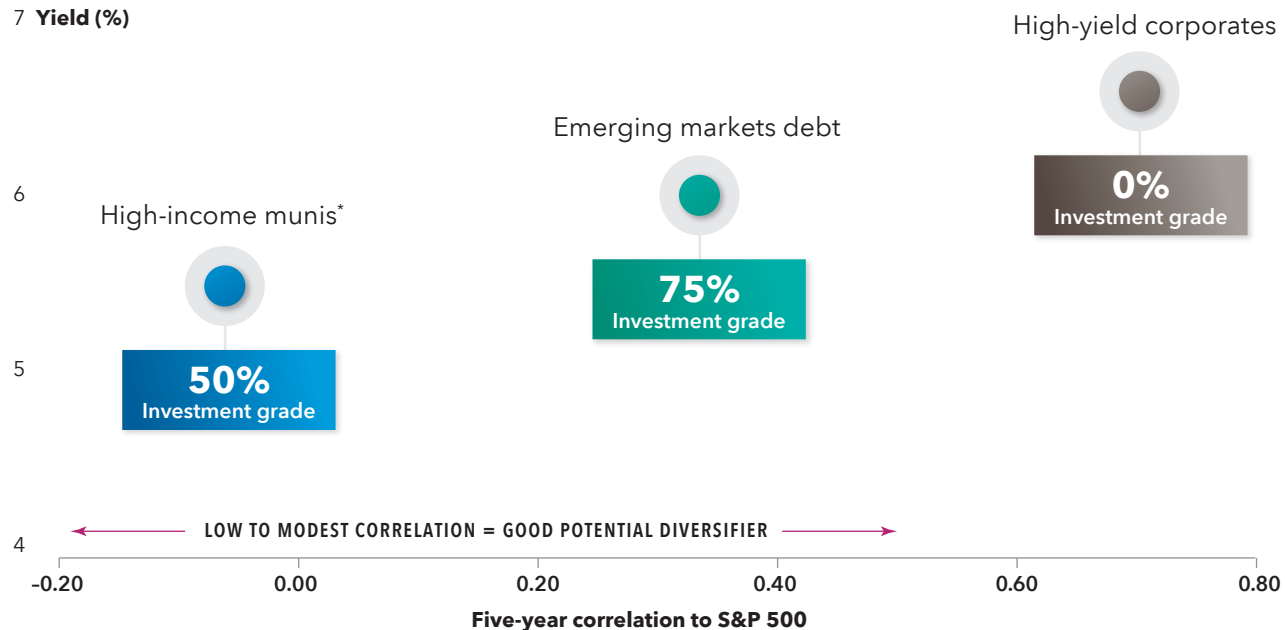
7 **Yield (%)**

6

5

4

High-yield corporates

0%
Investment grade

Emerging markets debt

75%
Investment grade

High-income munis*

50%
Investment grade

LOW TO MODEST CORRELATION = GOOD POTENTIAL DIVERSIFIER

-0.20 0.00 0.20 0.40 0.60 0.80

Five-year correlation to S&P 500